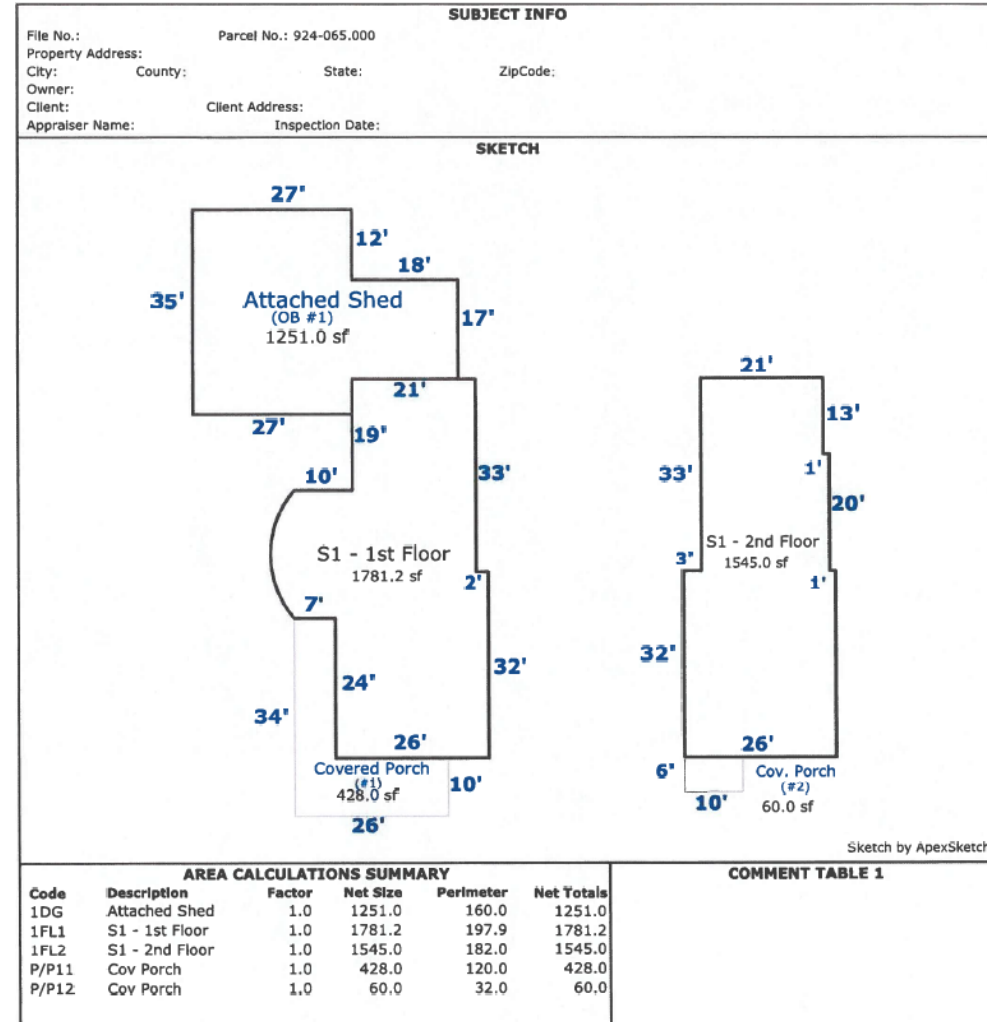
SUBJECT INFO

File No.: Parcel No.: 924-065.000
Property Address:
City: County: State: ZipCode:
Owner:
Client: Client Address:
Appraiser Name: Inspection Date:

SKETCH

27'
12'
18'
35'
Attached Shed
(OB #1)
1251.0 sf
17'
21'
27'
19'
10'
33'
S1 - 1st Floor
1781.2 sf
2'
7'
32'
24'
34'
26'
Covered Porch
(#1)
428.0 sf
10'
26'

21'
13'
33'
1'
20'
S1 - 2nd Floor
3'
1545.0 sf
1'
32'
26'
6'
Cov. Porch
(#2)
10'
60.0 sf

Sketch by ApexSketch

AREA CALCULATIONS SUMMARY

| Code | Description | Factor | Net Size | Perimeter | Net Totals |
|---|---|---|---|---|---|
| 1DG | Attached Shed | 1.0 | 1251.0 | 160.0 | 1251.0 |
| 1FL1 | S1 - 1st Floor | 1.0 | 1781.2 | 197.9 | 1781.2 |
| 1FL2 | S1 - 2nd Floor | 1.0 | 1545.0 | 182.0 | 1545.0 |
| P/P11 | Cov Porch | 1.0 | 428.0 | 120.0 | 428.0 |
| P/P12 | Cov Porch | 1.0 | 60.0 | 32.0 | 60.0 |

COMMENT TABLE 1